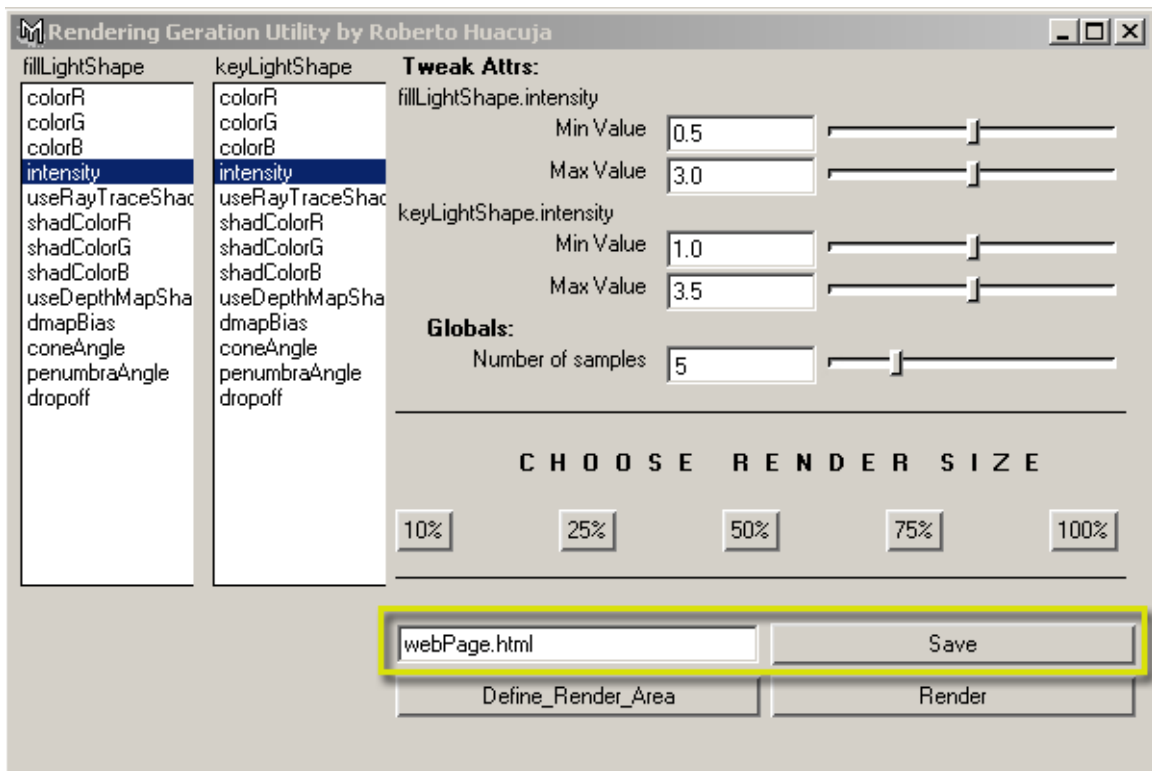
Rendering Geration Utility by Roberto Huacuja

fillLightShape
colorR
colorG
colorB
intensity
useRayTraceShac
shadColorR
shadColorG
shadColorB
useDepthMapSha
dmapBias
coneAngle
penumbraAngle
dropoff

keyLightShape
colorR
colorG
colorB
intensity
useRayTraceShac
shadColorR
shadColorG
shadColorB
useDepthMapSha
dmapBias
coneAngle
penumbraAngle
dropoff

Tweak Attrs:
fillLightShape.intensity
Min Value 0.5
Max Value 3.0
keyLightShape.intensity
Min Value 1.0
Max Value 3.5
Globals:
Number of samples 5

CHOOSE RENDER SIZE

10% 25% 50% 75% 100%

webPage.html
Save
Define_Render_Area
Render